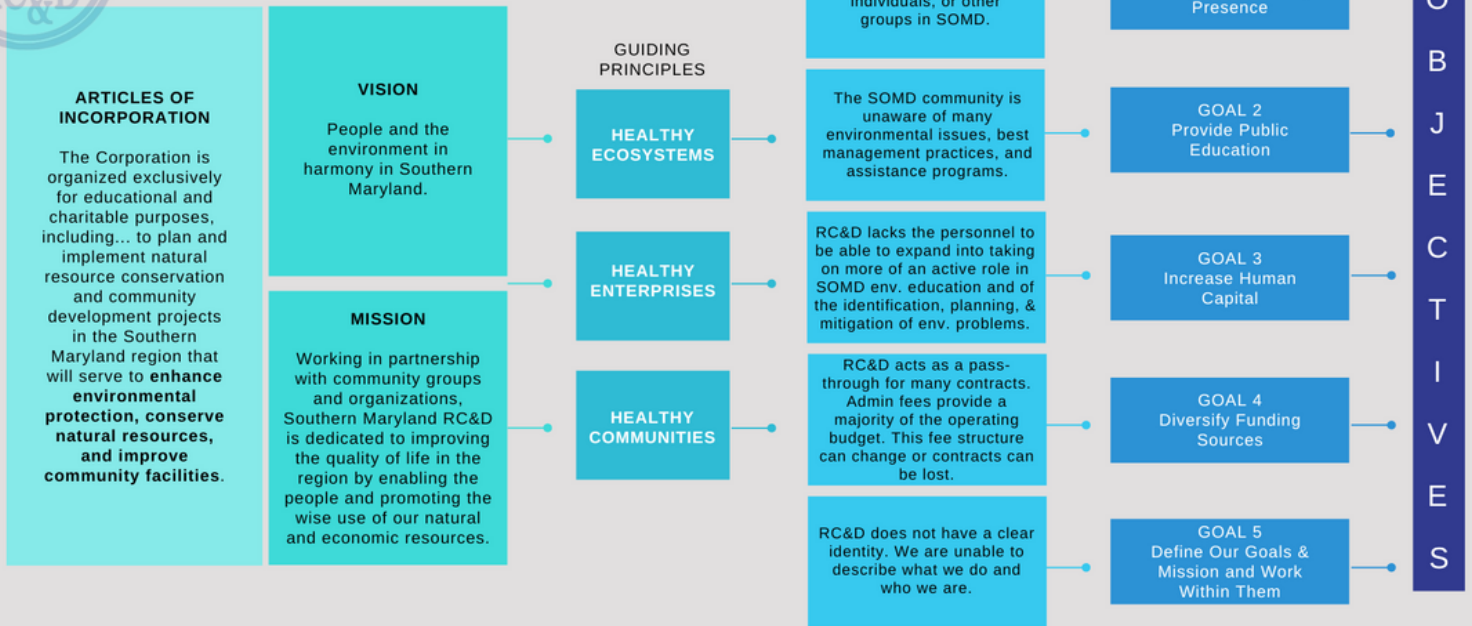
ARTICLES OF INCORPORATION

The Corporation is organized exclusively for educational and charitable purposes, including... to plan and implement natural resource conservation and community development projects in the Southern Maryland region that will serve to **enhance environmental protection, conserve natural resources, and improve community facilities**.

VISION

People and the environment in harmony in Southern Maryland.

MISSION

Working in partnership with community groups and organizations, Southern Maryland RC&D is dedicated to improving the quality of life in the region by enabling the people and promoting the wise use of our natural and economic resources.

GUIDING PRINCIPLES

HEALTHY ECOSYSTEMS

HEALTHY ENTERPRISES

HEALTHY COMMUNITIES

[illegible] individuals, or other groups in SOMD.

The SOMD community is unaware of many environmental issues, best management practices, and assistance programs.

RC&D lacks the personnel to be able to expand into taking on more of an active role in SOMD env. education and of the identification, planning, & mitigation of env. problems.

RC&D acts as a pass-through for many contracts. Admin fees provide a majority of the operating budget. This fee structure can change or contracts can be lost.

RC&D does not have a clear identity. We are unable to describe what we do and who we are.

Presence

GOAL 2
Provide Public Education

GOAL 3
Increase Human Capital

GOAL 4
Diversify Funding Sources

GOAL 5
Define Our Goals & Mission and Work Within Them

O B J E C T I V E S